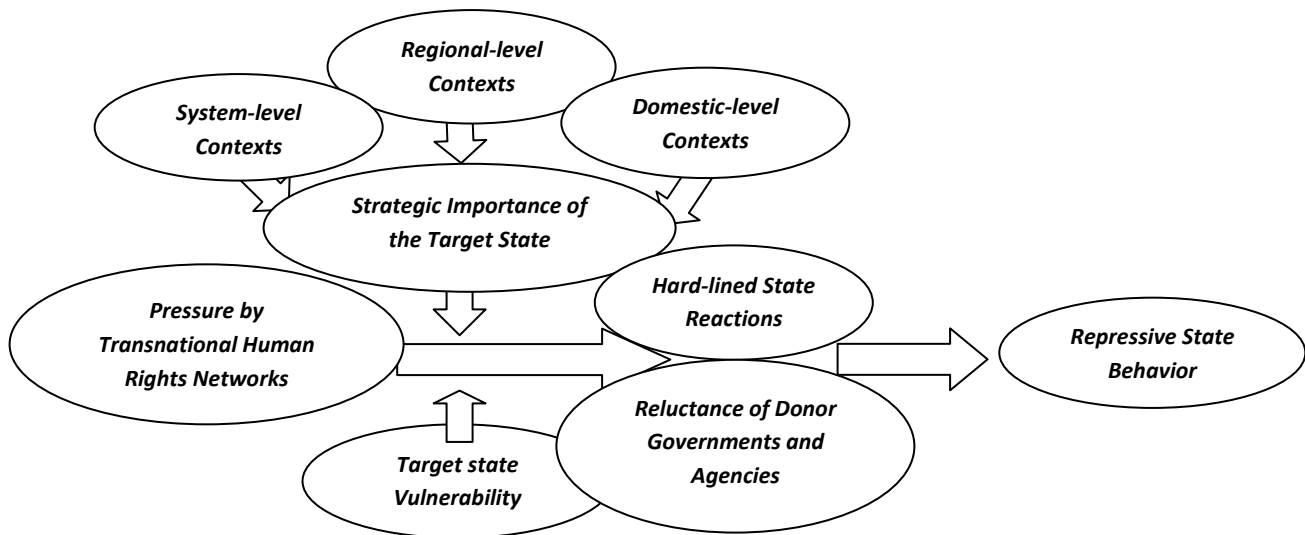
Regional-level Contexts

System-level Contexts

Domestic-level Contexts

Strategic Importance of the Target State

Pressure by Transnational Human Rights Networks

Hard-lined State Reactions

Repressive State Behavior

Reluctance of Donor Governments and Agencies

Target state Vulnerability